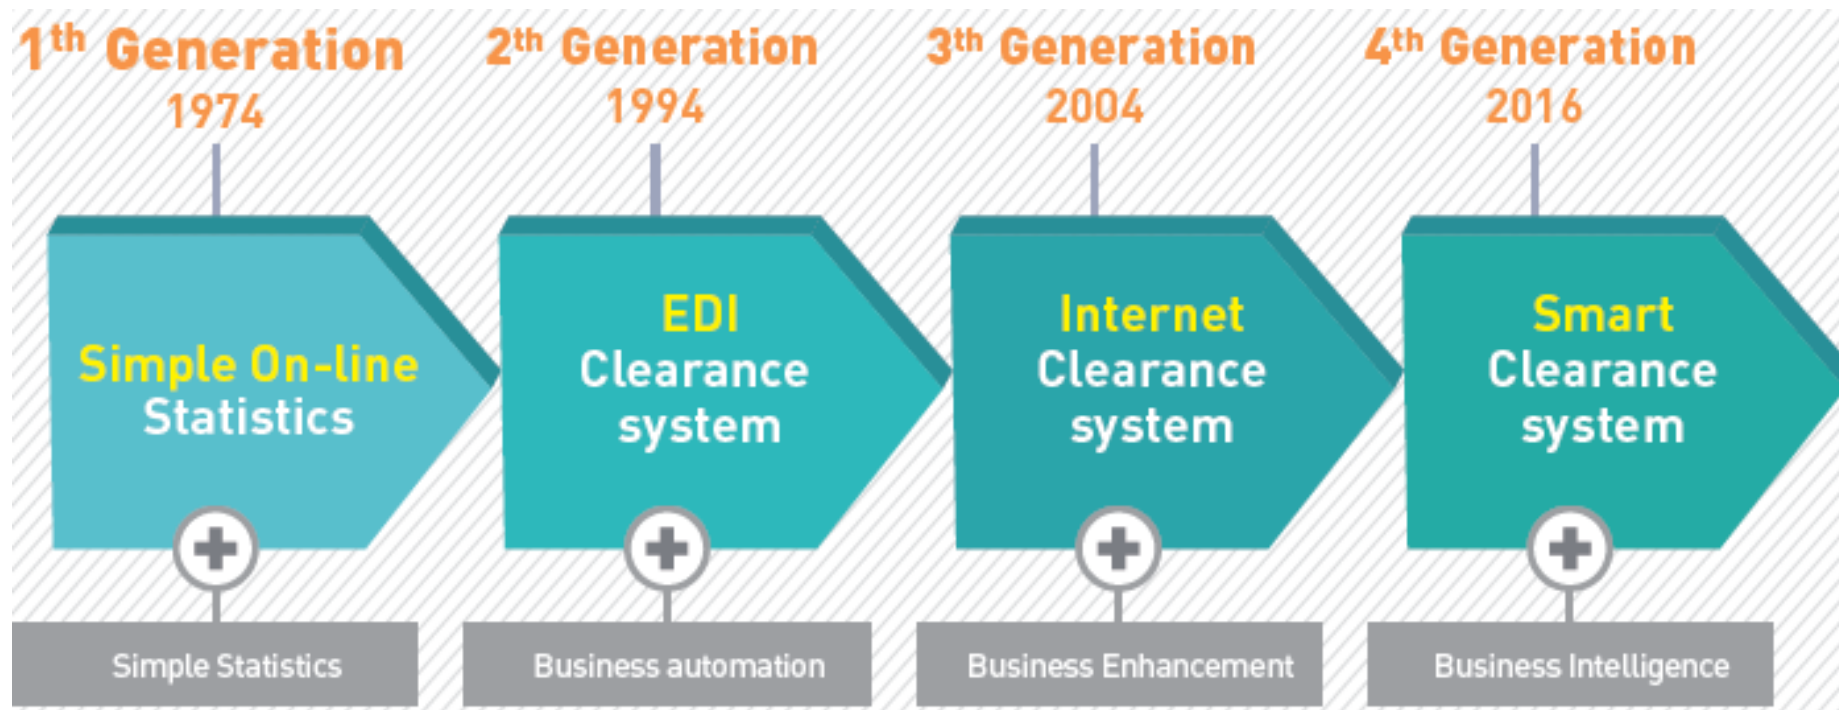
1th Generation
1974

Simple On-line Statistics

Simple Statistics

2th Generation
1994

EDI Clearance system

Business automation

3th Generation
2004

Internet Clearance system

Business Enhancement

4th Generation
2016

Smart Clearance system

Business Intelligence